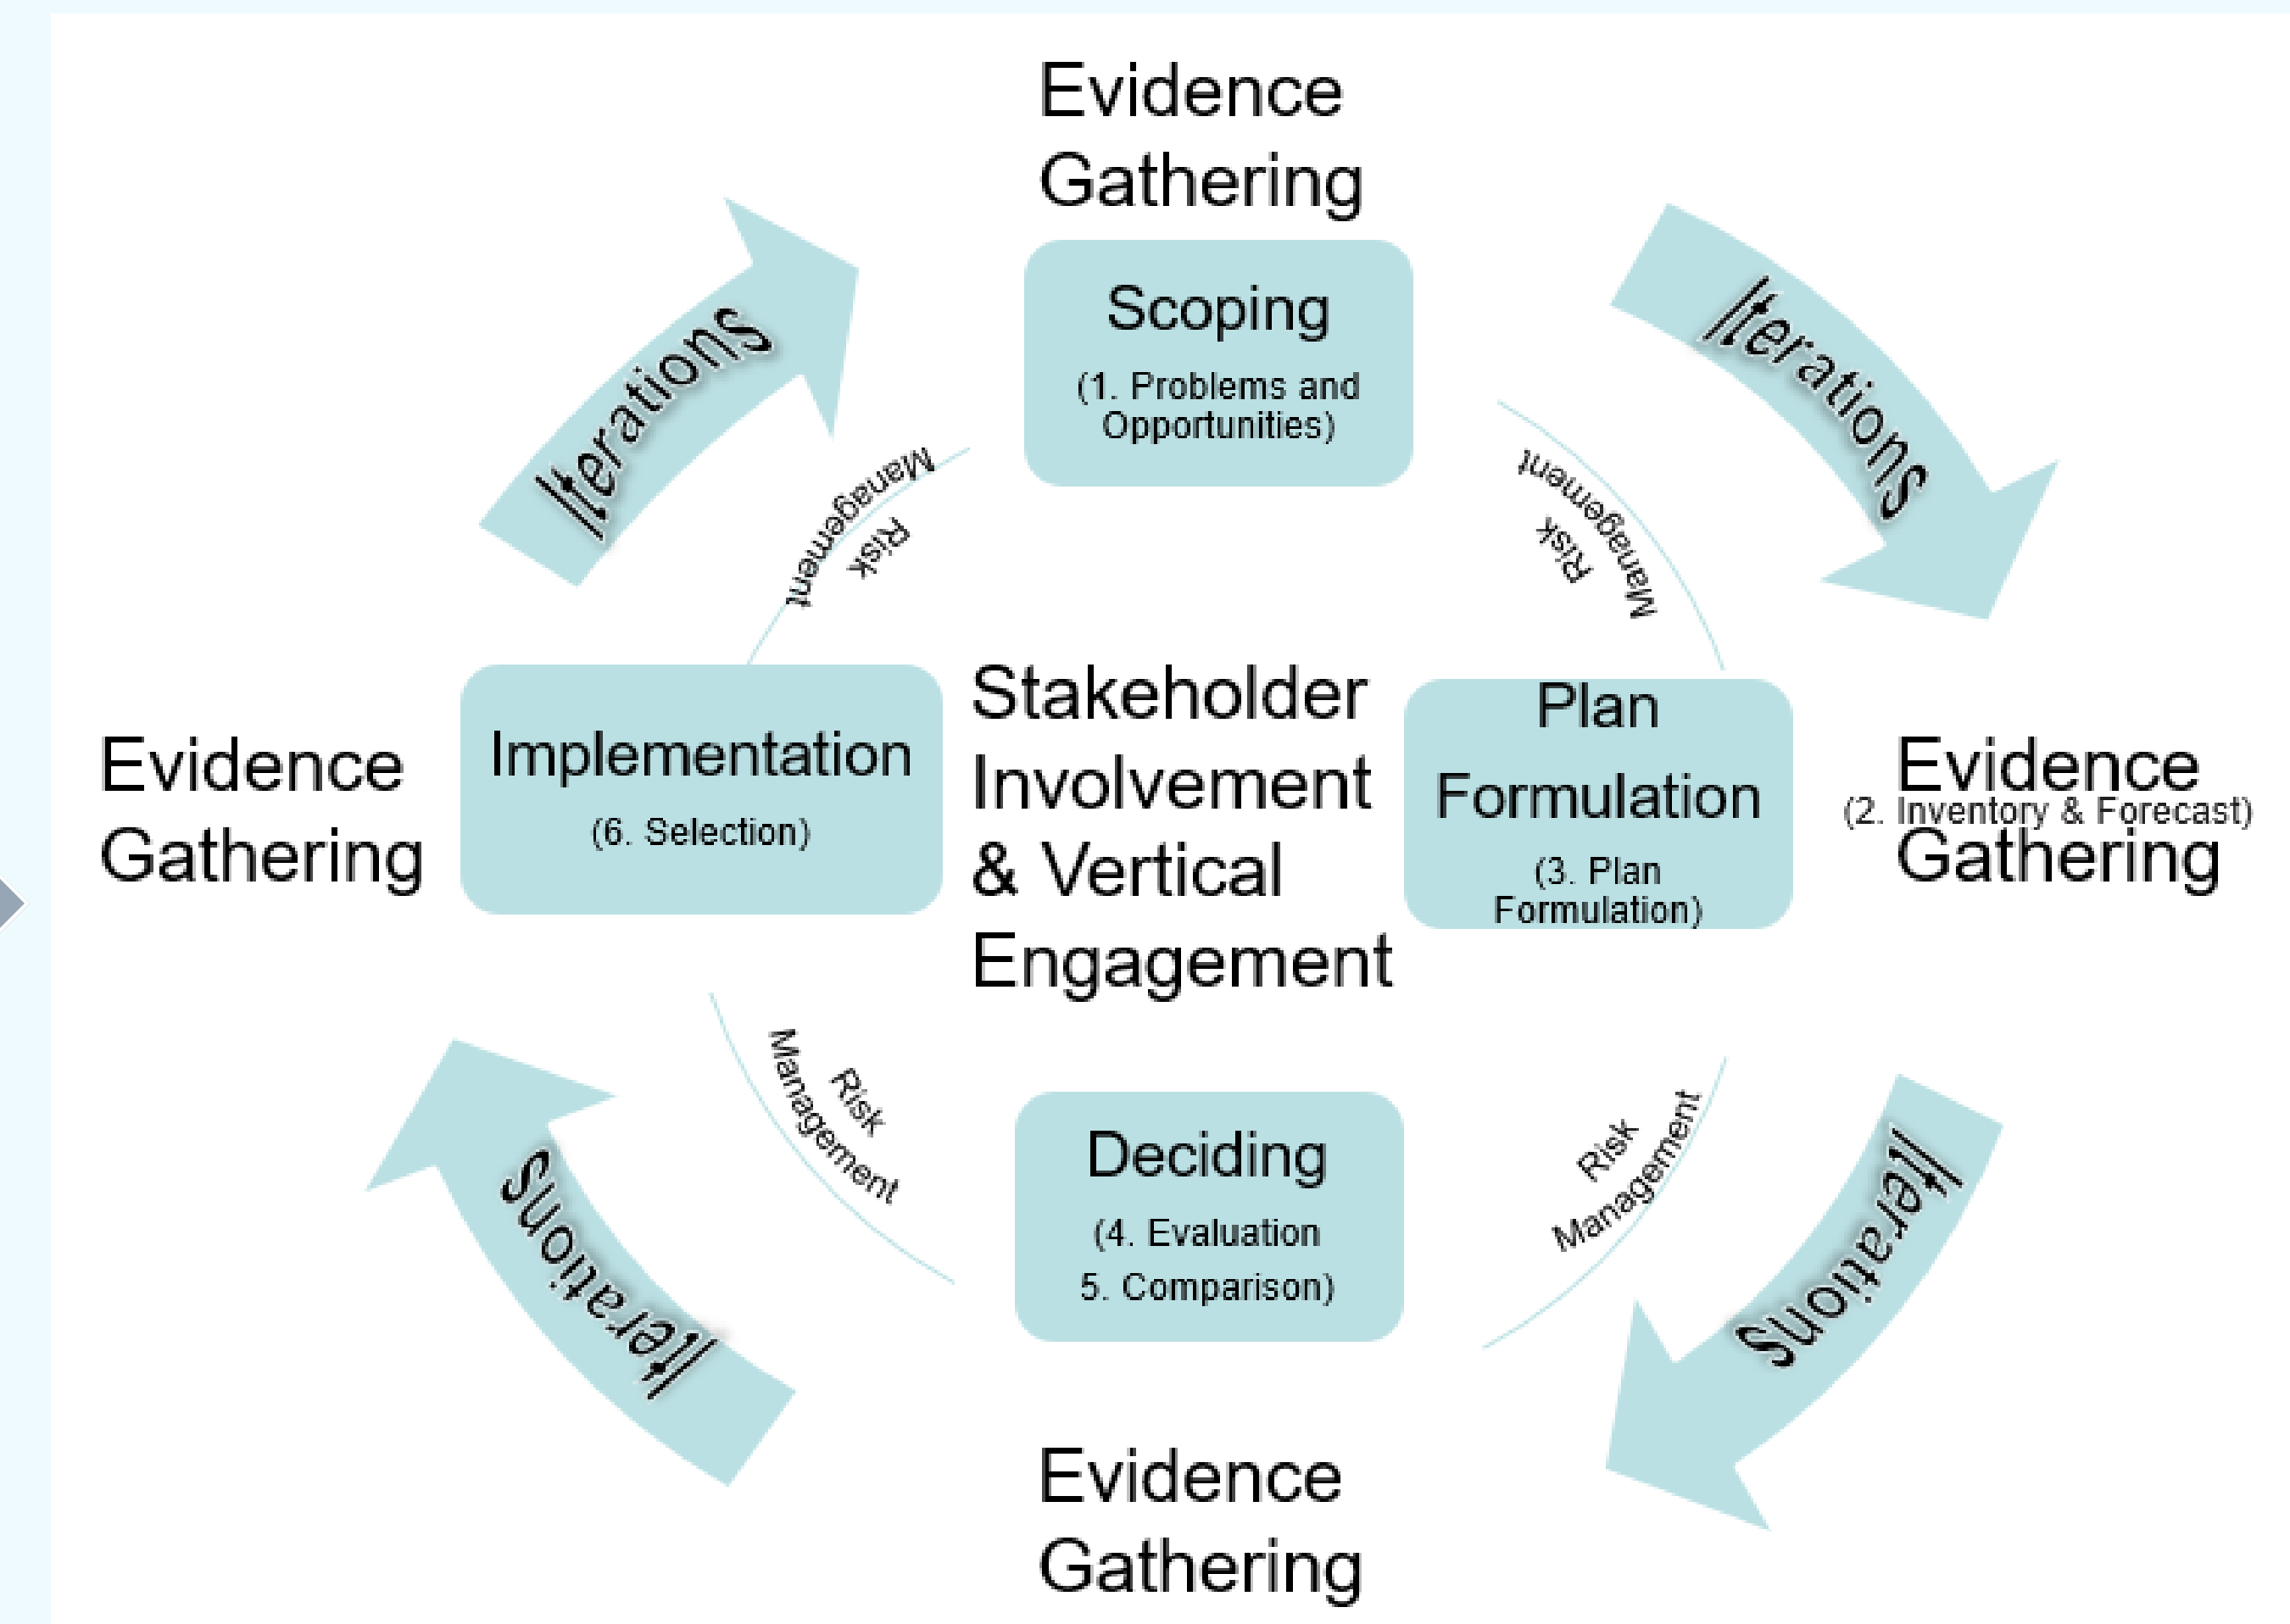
Evidence Gathering

Scoping
(1. Problems and Opportunities)

Iterations

Iterations

Risk Management

Risk Management

Evidence Gathering

Implementation
(6. Selection)

Stakeholder Involvement & Vertical Engagement

Plan Formulation
(3. Plan Formulation)

Evidence
(2. Inventory & Forecast)
Gathering

Risk Management

Risk Management

Iterations

Deciding
(4. Evaluation
5. Comparison)

Iterations

Evidence Gathering